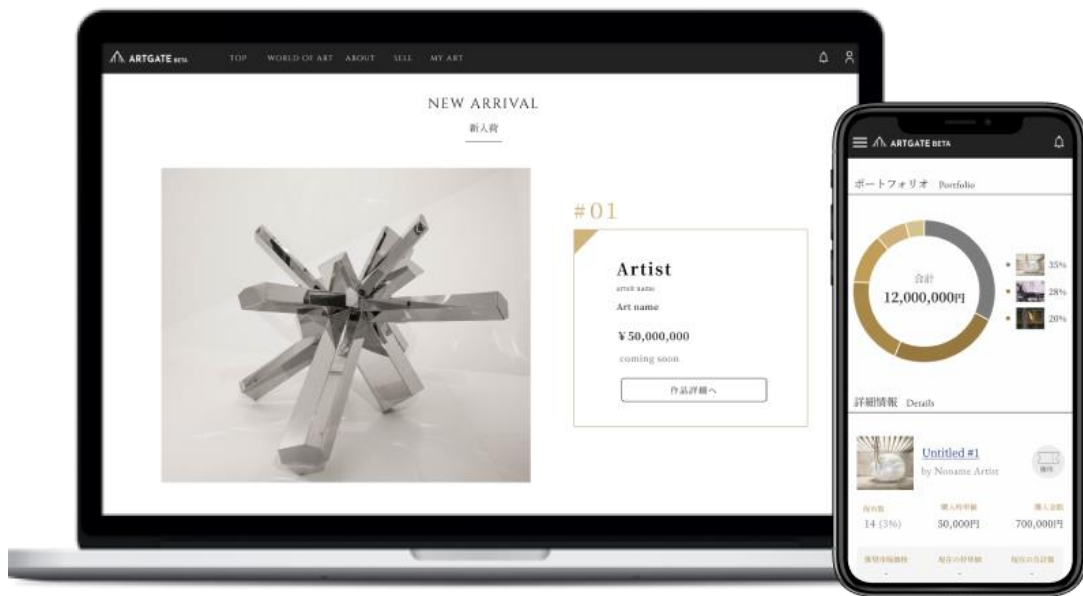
ARTGATE BETA TOP WORLD OF ART ABOUT SELL MY ART

NEW ARRIVAL
新入荷

#01

Artist
artist name
Art name
¥50,000,000
coming soon
作品詳細へ

ARTGATE BETA

ポートフォリオ Portfolio

合計
12,000,000円

35%
28%
20%

詳細情報 Details

Untitled #1
by Noname Artist

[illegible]

| 保有数 | 購入時単価 | 購入金額 |
|---|---|---|
| 14 (3%) | 50,000円 | 700,000円 |

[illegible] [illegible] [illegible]